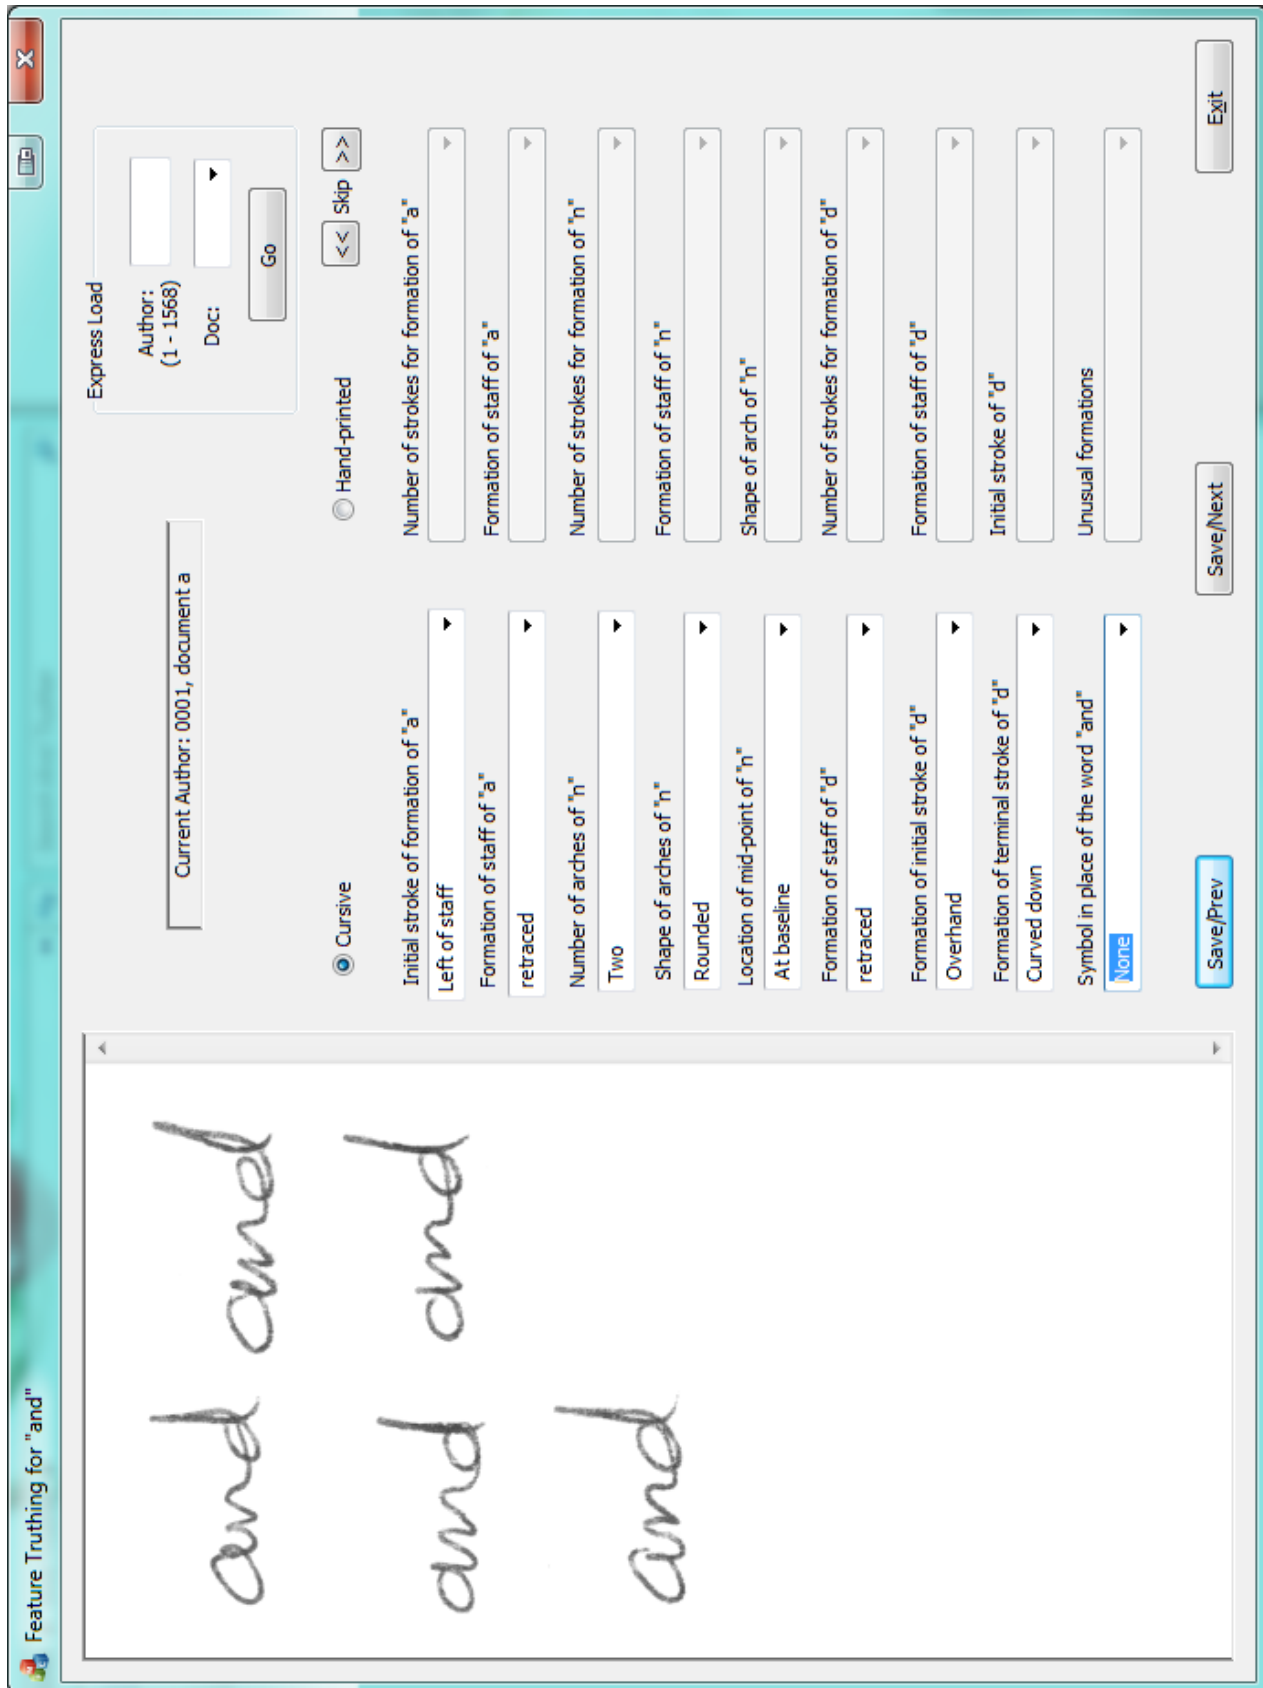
Feature Truthing for "and"

and and
and and
and

Current Author: 0001, document a

Express Load
Author: (1 - 1568)
Doc:
Go

Cursive
Hand-printed
<< Skip >>

Initial stroke of formation of "a"
Left of staff
Formation of staff of "a"
retraced
Number of arches of "n"
Two
Shape of arches of "n"
Rounded
Location of mid-point of "n"
At baseline
Formation of staff of "d"
retraced
Formation of initial stroke of "d"
Overhand
Formation of terminal stroke of "d"
Curved down
Symbol in place of the word "and"
None

Number of strokes for formation of "a"
Formation of staff of "a"
Number of strokes for formation of "n"
Formation of staff of "n"
Shape of arch of "n"
Number of strokes for formation of "d"
Formation of staff of "d"
Initial stroke of "d"
Unusual formations

Save/Prev
Save/Next
Exit